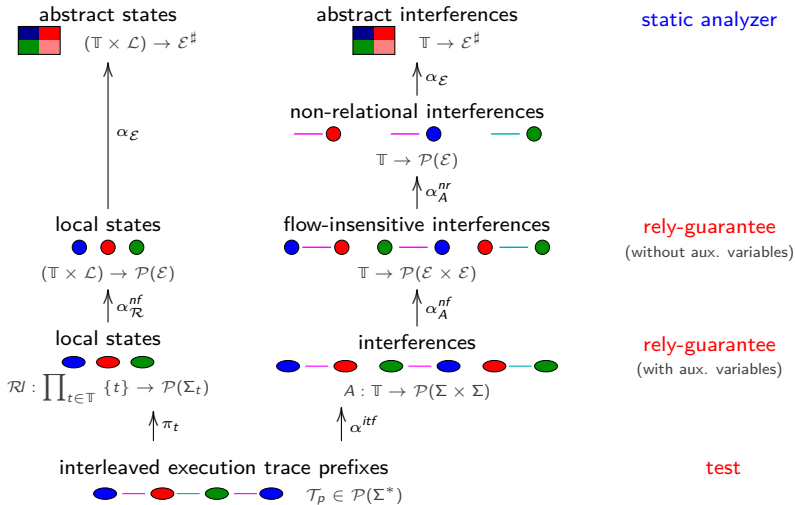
abstract states
$(\mathbb{T} \times \mathcal{L}) \to \mathcal{E}^\sharp$

abstract interferences
$\mathbb{T} \to \mathcal{E}^\sharp$

static analyzer

$\alpha_{\mathcal{E}}$

$\alpha_{\mathcal{E}}$

non-relational interferences
$\mathbb{T} \to \mathcal{P}(\mathcal{E})$

$\alpha_A^{nr}$

local states
$(\mathbb{T} \times \mathcal{L}) \to \mathcal{P}(\mathcal{E})$

flow-insensitive interferences
$\mathbb{T} \to \mathcal{P}(\mathcal{E} \times \mathcal{E})$

rely-guarantee
(without aux. variables)

$\alpha_{\mathcal{R}}^{nf}$

$\alpha_A^{nf}$

local states
$\mathcal{RI} : \prod_{t \in \mathbb{T}} \{t\} \to \mathcal{P}(\Sigma_t)$

interferences
$A : \mathbb{T} \to \mathcal{P}(\Sigma \times \Sigma)$

rely-guarantee
(with aux. variables)

$\pi_t$

$\alpha^{itf}$

interleaved execution trace prefixes
$\mathcal{T}_p \in \mathcal{P}(\Sigma^*)$

test